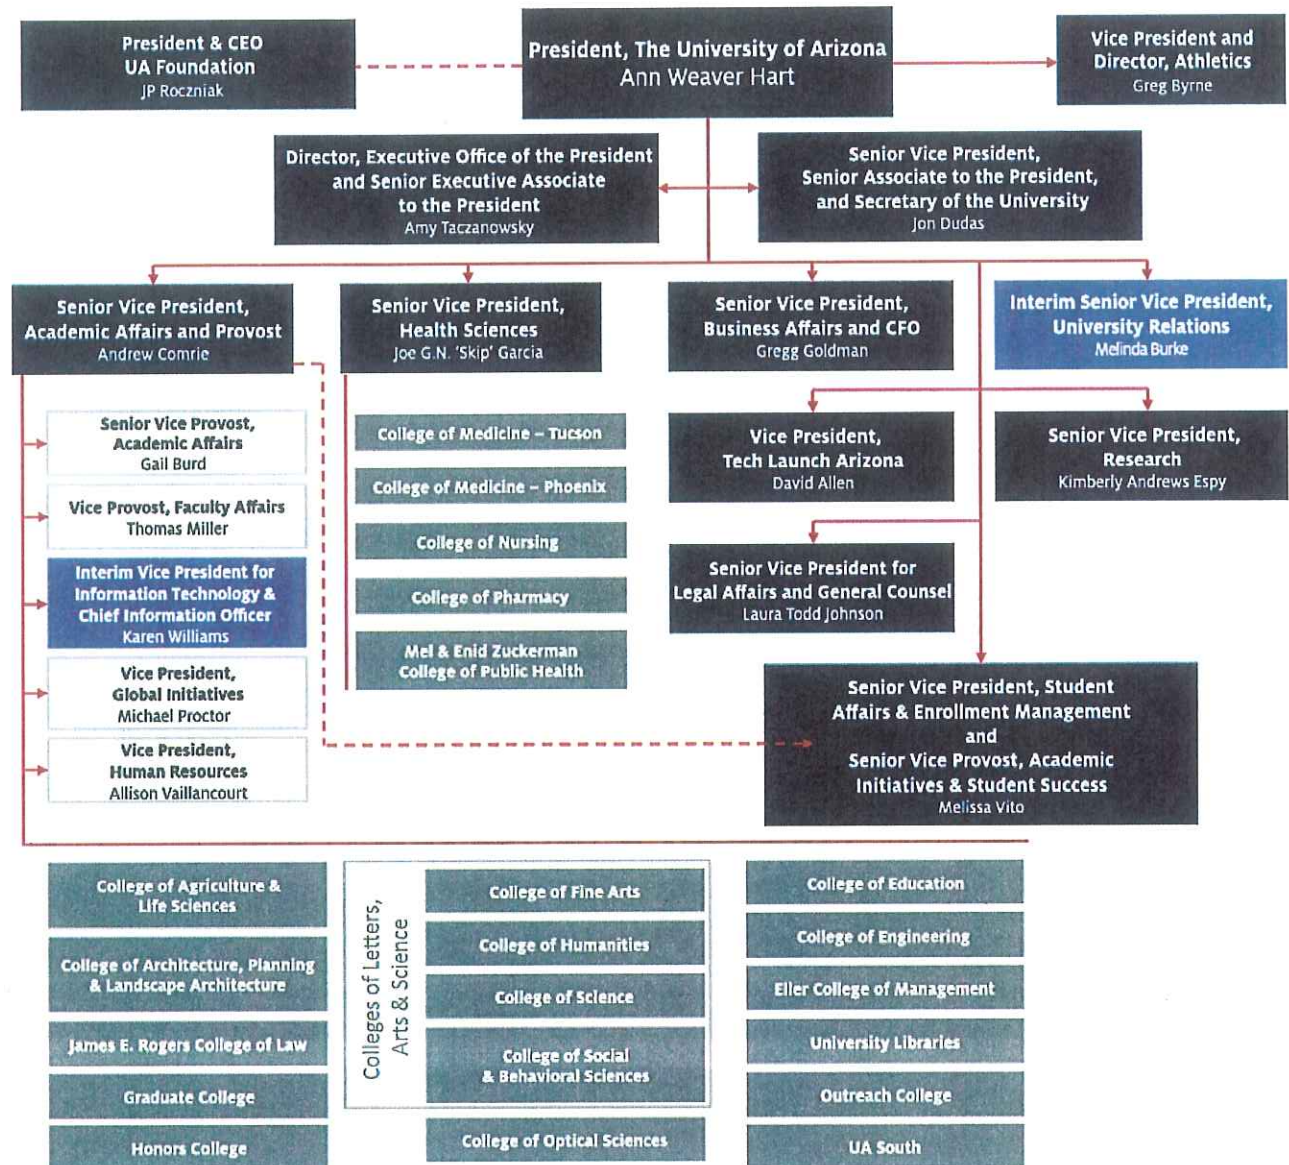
President & CEO
UA Foundation
JP Roczniak

President, The University of Arizona
Ann Weaver Hart

Vice President and
Director, Athletics
Greg Byrne

Director, Executive Office of the President and Senior Executive Associate to the President
Amy Taczanowsky

Senior Vice President, Senior Associate to the President, and Secretary of the University
Jon Dudas

Senior Vice President, Academic Affairs and Provost
Andrew Comrie

Senior Vice President, Health Sciences
Joe G.N. 'Skip' Garcia

Senior Vice President, Business Affairs and CFO
Gregg Goldman

Interim Senior Vice President, University Relations
Melinda Burke

Senior Vice Provost, Academic Affairs
Gail Burd

Vice Provost, Faculty Affairs
Thomas Miller

Interim Vice President for Information Technology & Chief Information Officer
Karen Williams

Vice President, Global Initiatives
Michael Proctor

Vice President, Human Resources
Allison Vaillancourt

College of Medicine – Tucson

College of Medicine – Phoenix

College of Nursing

College of Pharmacy

Mel & Enid Zuckerman College of Public Health

Vice President, Tech Launch Arizona
David Allen

Senior Vice President, Research
Kimberly Andrews Espy

Senior Vice President for Legal Affairs and General Counsel
Laura Todd Johnson

Senior Vice President, Student Affairs & Enrollment Management and Senior Vice Provost, Academic Initiatives & Student Success
Melissa Vito

College of Agriculture & Life Sciences

College of Architecture, Planning & Landscape Architecture

James E. Rogers College of Law

Graduate College

Honors College

Colleges of Letters, Arts & Science

College of Fine Arts

College of Humanities

College of Science

College of Social & Behavioral Sciences

College of Optical Sciences

College of Education

College of Engineering

Eller College of Management

University Libraries

Outreach College

UA South